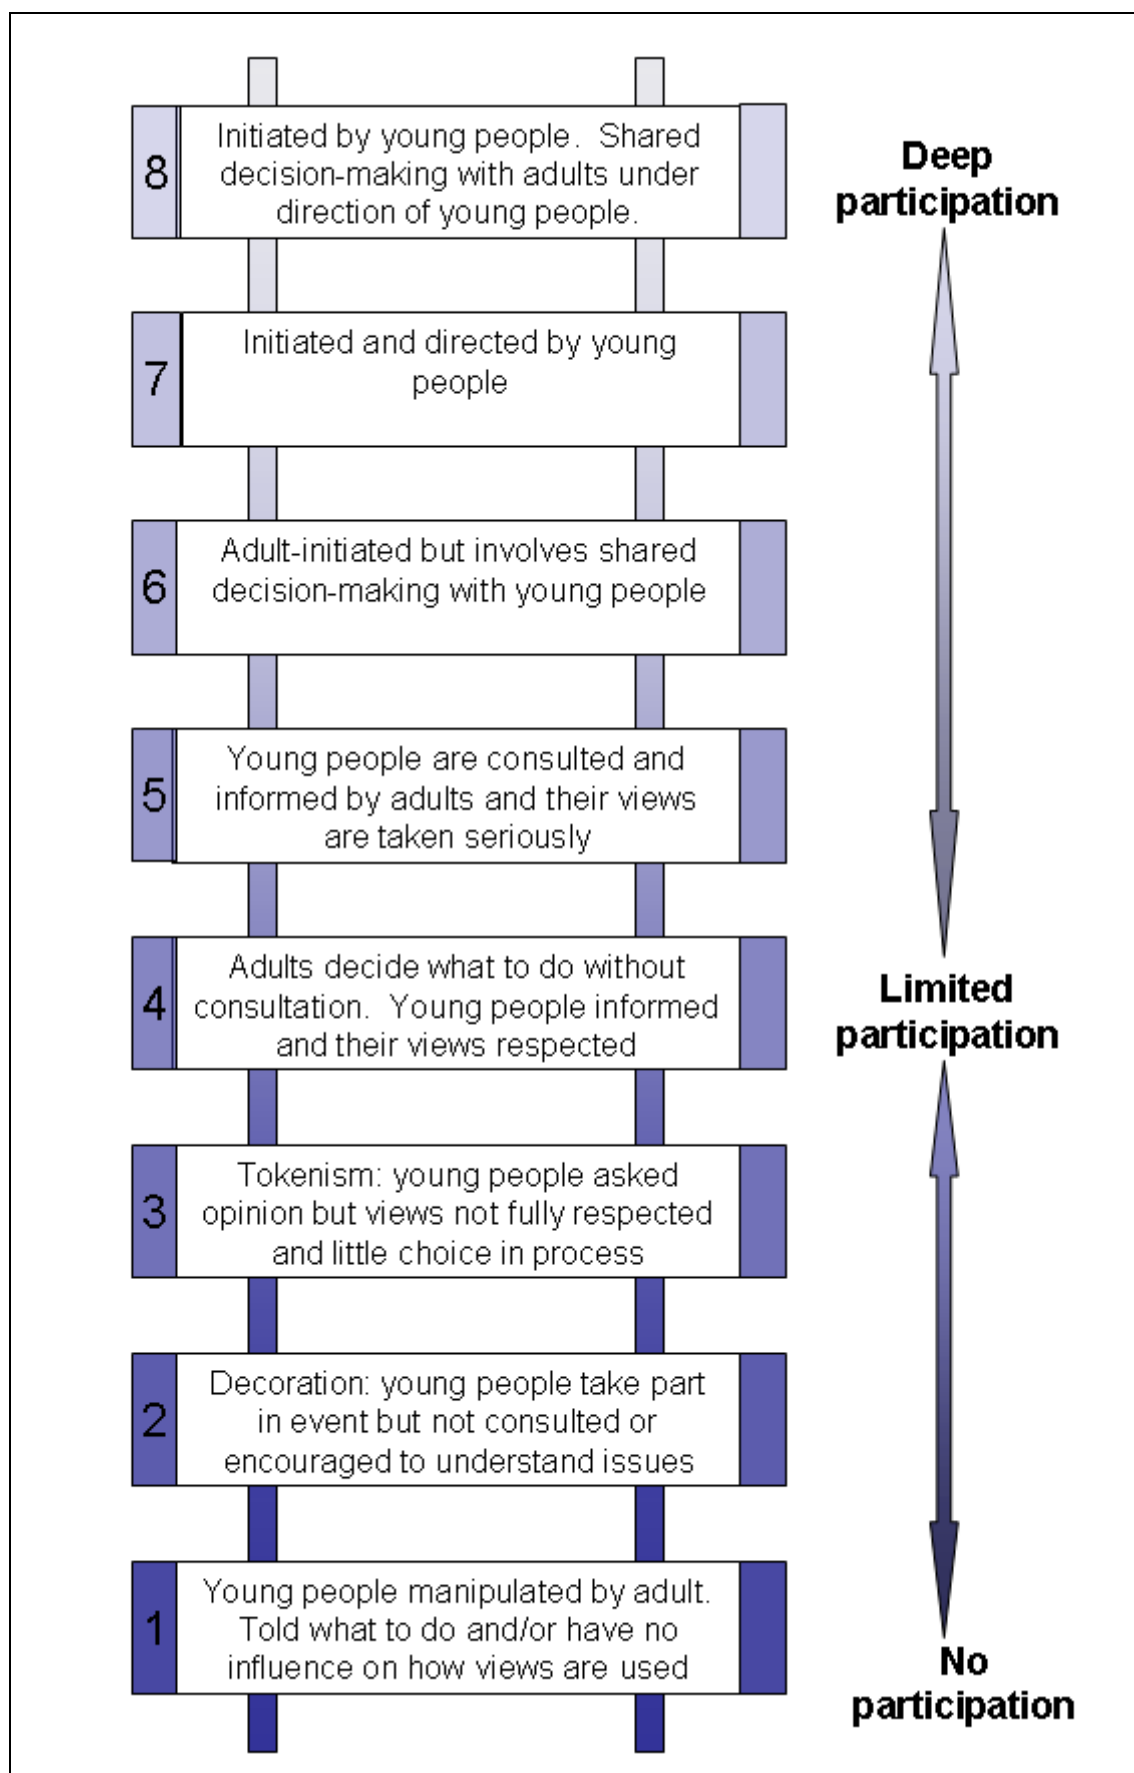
8 Initiated by young people. Shared decision-making with adults under direction of young people.

7 Initiated and directed by young people

6 Adult-initiated but involves shared decision-making with young people

5 Young people are consulted and informed by adults and their views are taken seriously

4 Adults decide what to do without consultation. Young people informed and their views respected

3 Tokenism: young people asked opinion but views not fully respected and little choice in process

2 Decoration: young people take part in event but not consulted or encouraged to understand issues

1 Young people manipulated by adult. Told what to do and/or have no influence on how views are used

Deep participation

Limited participation

No participation